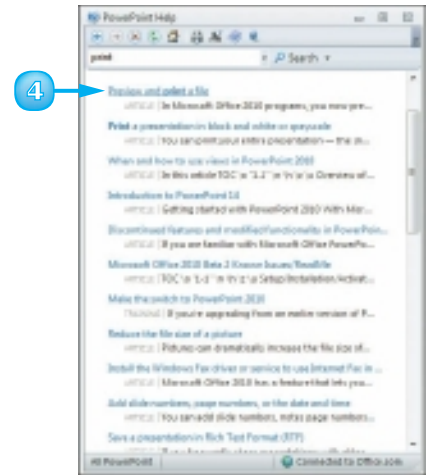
PowerPoint Help

print

Search

4

Preview and print a file

ARTICLE | In Microsoft Office 2010 programs, you now pre...

Print a presentation in black and white or grayscale

ARTICLE | You can print your entire presentation — the sl...

When and how to use views in PowerPoint 2010

ARTICLE | In this article TOC \o "1-2" \n \h \z \u Overview of...

Introduction to PowerPoint 14

ARTICLE | Getting started with PowerPoint 2010 With Mic...

Discontinued features and modified functionality in PowerPoin...

ARTICLE | If you are familiar with Microsoft Office PowerPo...

Microsoft Office 2010 Beta 2 Known Issues/ReadMe

ARTICLE | TOC \o "1-3" \h \z \u Setup/Installation/Activat...

Make the switch to PowerPoint 2010

TRAINING | If you're upgrading from an earlier version of P...

Reduce the file size of a picture

ARTICLE | Pictures can dramatically increase the file size of...

Install the Windows Fax driver or service to use Internet Fax in ...

ARTICLE | Microsoft Office 2010 has a feature that lets you...

Add slide numbers, page numbers, or the date and time

ARTICLE | You can add slide numbers, notes page numbers...

Save a presentation in Rich Text Format (RTF)

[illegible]

All PowerPoint

Connected to Office.com